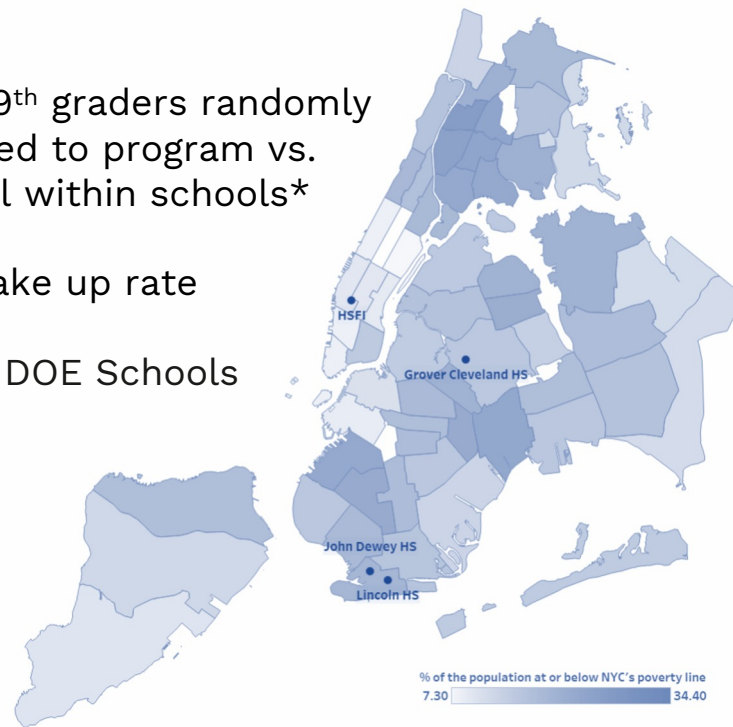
$9^{th}$ graders randomly
ed to program vs.
l within schools*

ake up rate

DOE Schools

HSFI

Grover Cleveland HS

John Dewey HS

Lincoln HS

% of the population at or below NYC's poverty line
7.30
34.40